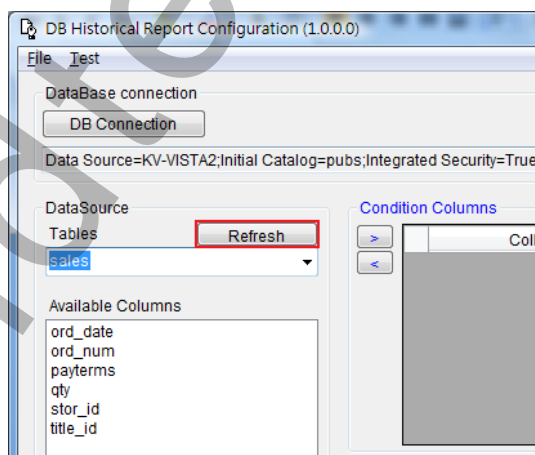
DB Historical Report Configuration (1.0.0.0)

File Test

DataBase connection

DB Connection

Data Source=KV-VISTA2;Initial Catalog=pubs;Integrated Security=True

DataSource

Tables

Refresh

sales

Available Columns

ord_date
ord_num
payterms
qty
stor_id
title_id

Condition Columns

>

<

Col